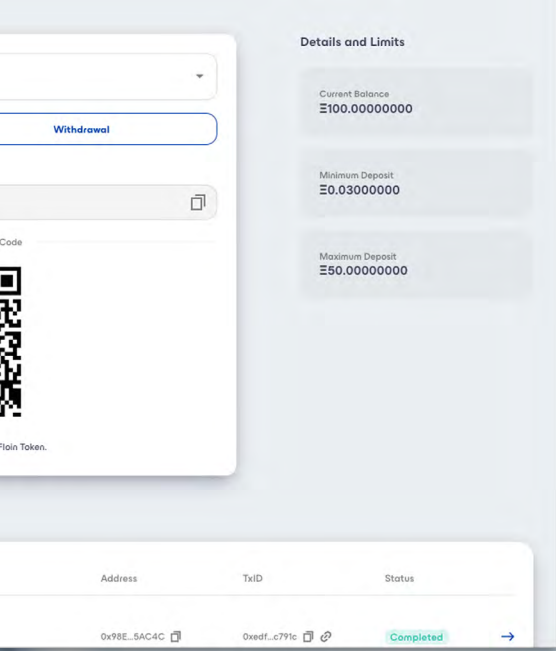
Withdrawal

Code

Floin Token.

Details and Limits

Current Balance
Ξ100.00000000

Minimum Deposit
Ξ0.03000000

Maximum Deposit
Ξ50.00000000

| Address | TxID | Status |
|---|---|---|
| 0x98E...5AC4C | 0xedf...c791c | Completed |